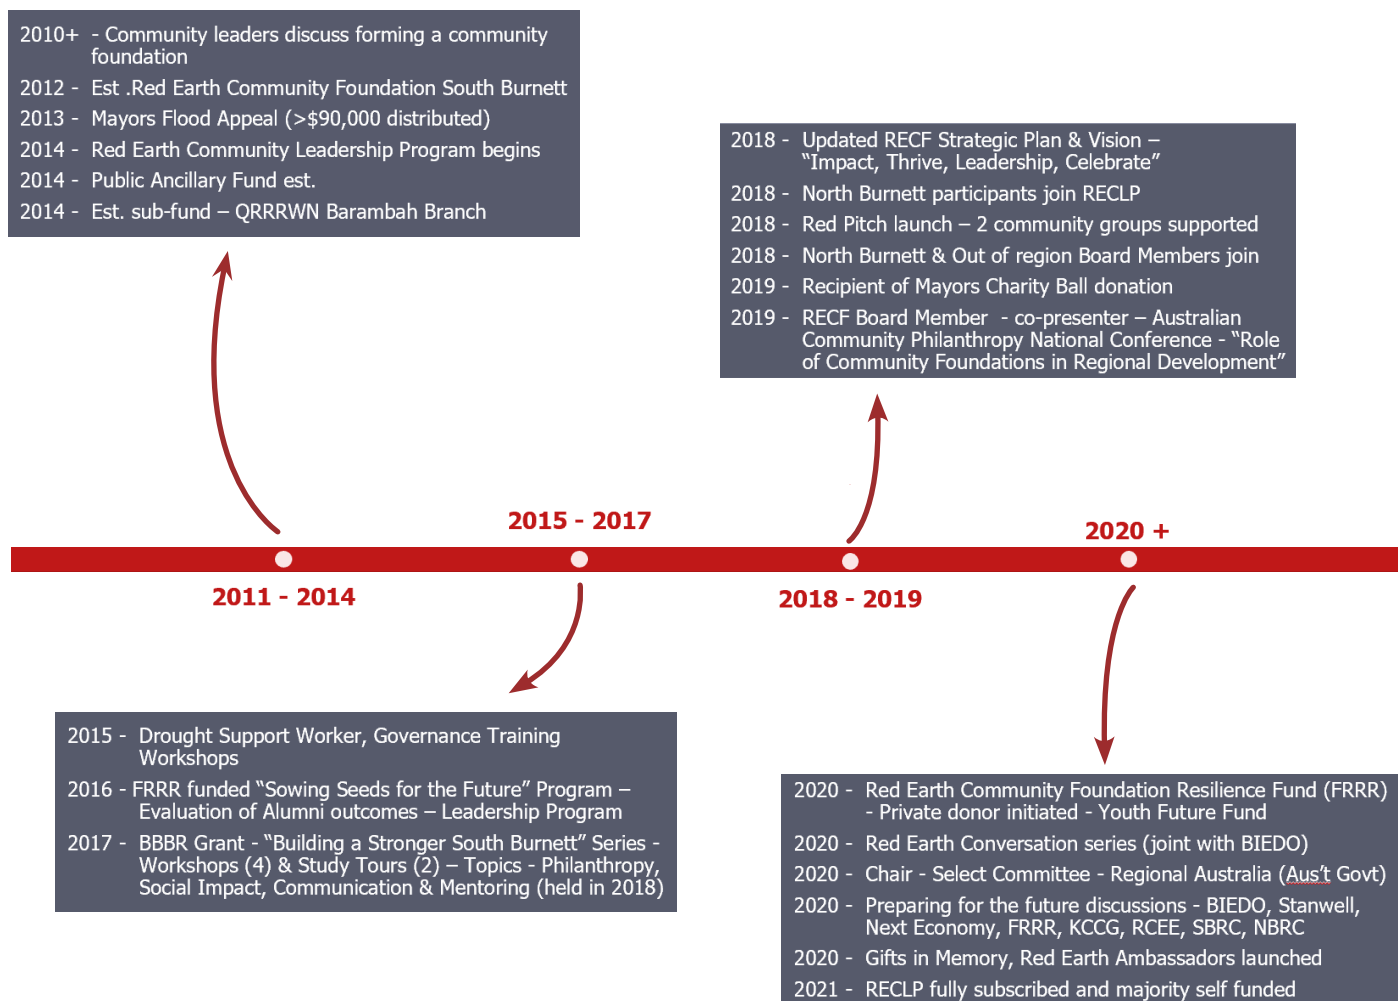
2010+ - Community leaders discuss forming a community foundation
2012 - Est .Red Earth Community Foundation South Burnett
2013 - Mayors Flood Appeal (>$90,000 distributed)
2014 - Red Earth Community Leadership Program begins
2014 - Public Ancillary Fund est.
2014 - Est. sub-fund – QRRRWN Barambah Branch

2018 - Updated RECF Strategic Plan & Vision – "Impact, Thrive, Leadership, Celebrate"
2018 - North Burnett participants join RECLP
2018 - Red Pitch launch – 2 community groups supported
2018 - North Burnett & Out of region Board Members join
2019 - Recipient of Mayors Charity Ball donation
2019 - RECF Board Member - co-presenter – Australian Community Philanthropy National Conference - "Role of Community Foundations in Regional Development"

2015 - 2017
2020 +
2011 - 2014
2018 - 2019

2015 - Drought Support Worker, Governance Training Workshops
2016 - FRRR funded "Sowing Seeds for the Future" Program – Evaluation of Alumni outcomes – Leadership Program
2017 - BBBR Grant - "Building a Stronger South Burnett" Series - Workshops (4) & Study Tours (2) – Topics - Philanthropy, Social Impact, Communication & Mentoring (held in 2018)

2020 - Red Earth Community Foundation Resilience Fund (FRRR) - Private donor initiated - Youth Future Fund
2020 - Red Earth Conversation series (joint with BIEDO)
2020 - Chair - Select Committee - Regional Australia (Aus't Govt)
2020 - Preparing for the future discussions - BIEDO, Stanwell, Next Economy, FRRR, KCCG, RCEE, SBRC, NBRC
2020 - Gifts in Memory, Red Earth Ambassadors launched
2021 - RECLP fully subscribed and majority self funded